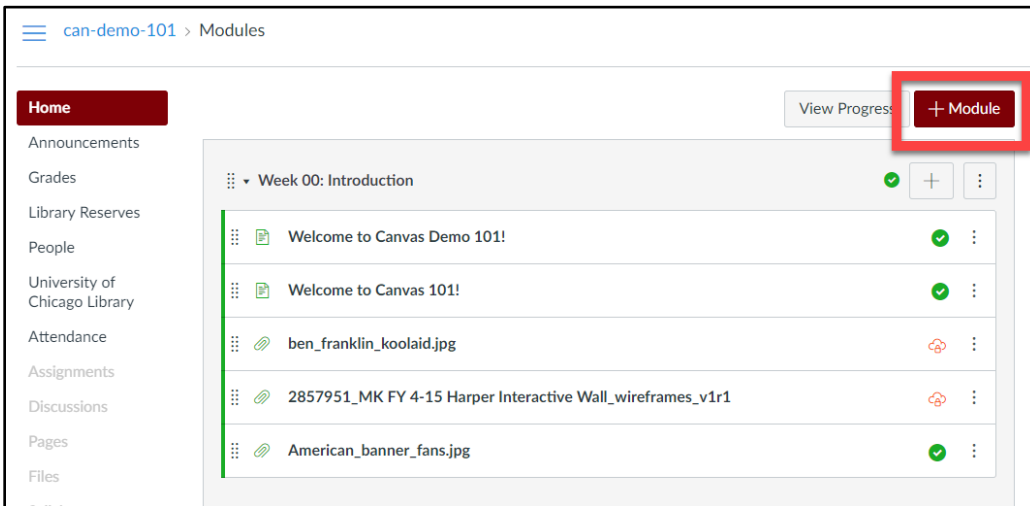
can-demo-101 > Modules

Home
Announcements
Grades
Library Reserves
People
University of Chicago Library
Attendance
Assignments
Discussions
Pages
Files

View Progress
+ Module

Week 00: Introduction

Welcome to Canvas Demo 101!

Welcome to Canvas 101!

ben_franklin_koolaid.jpg

2857951_MK FY 4-15 Harper Interactive Wall_wireframes_v1r1

American_banner_fans.jpg